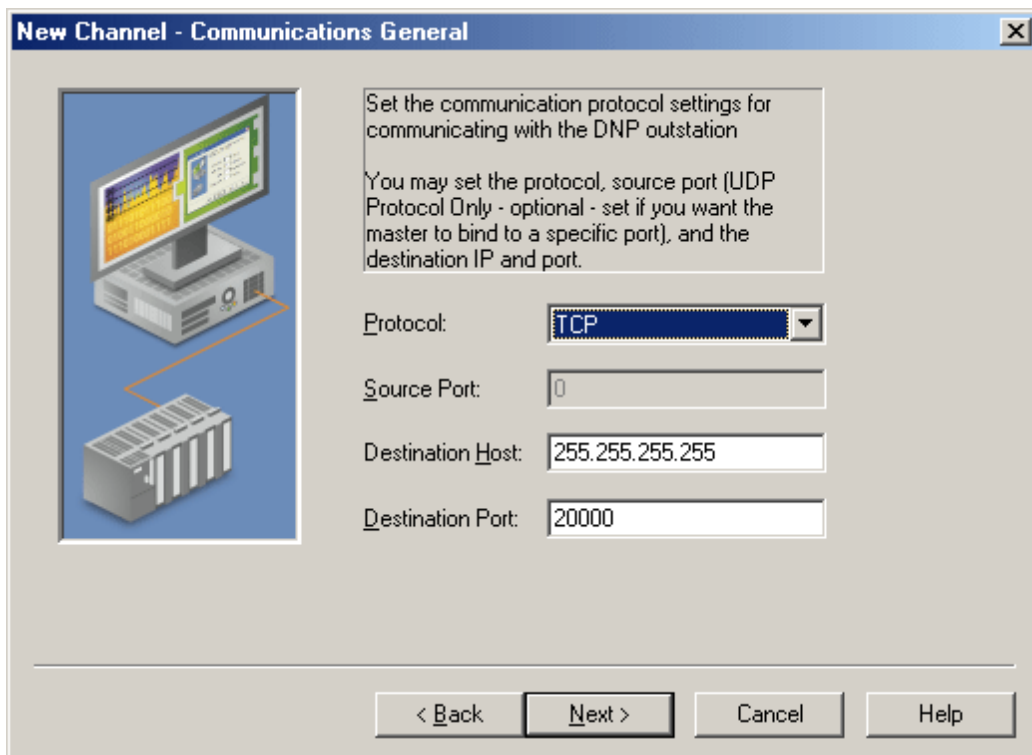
New Channel - Communications General

Set the communication protocol settings for communicating with the DNP outstation

You may set the protocol, source port (UDP Protocol Only - optional - set if you want the master to bind to a specific port), and the destination IP and port.

Protocol: TCP

Source Port: 0

Destination Host: 255.255.255.255

Destination Port: 20000

< Back | Next > | Cancel | Help